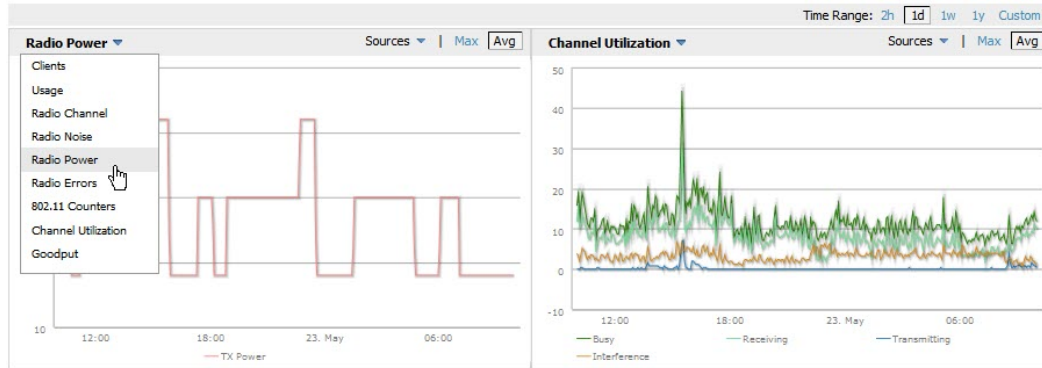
Time Range: 2h 1d 1w 1y Custom

Radio Power ▼
Sources ▼ | Max Avg

Clients
Usage
Radio Channel
Radio Noise
Radio Power
Radio Errors
802.11 Counters
Channel Utilization
Goodput

10
12:00 18:00 23. May 06:00
TX Power

Channel Utilization ▼
Sources ▼ | Max Avg

50
40
30
20
10
0
-10
12:00 18:00 23. May 06:00
Busy
Receiving
Transmitting
Interference